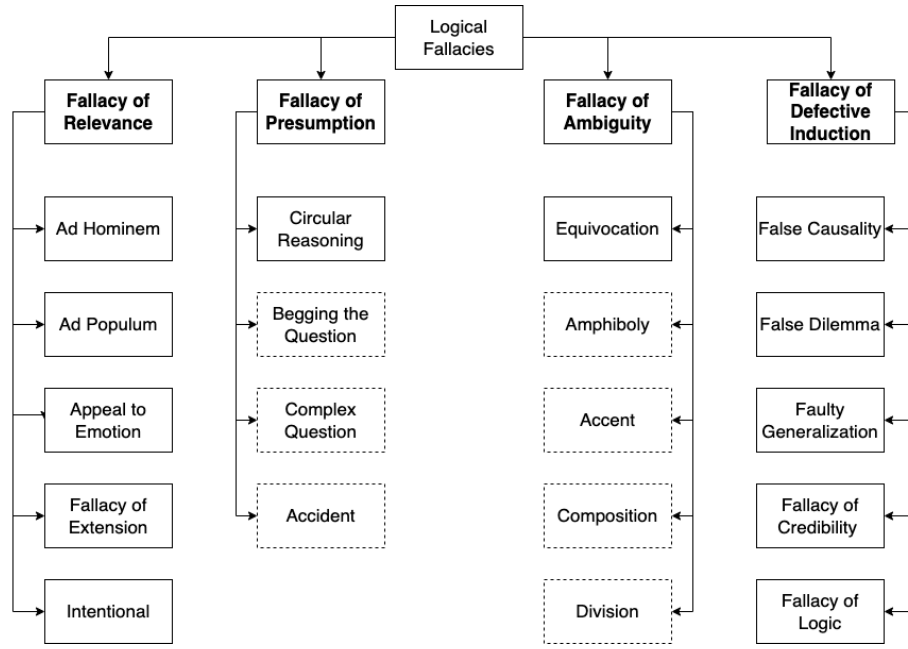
Logical Fallacies

Fallacy of Relevance

Ad Hominem

Ad Populum

Appeal to Emotion

Fallacy of Extension

Intentional

Fallacy of Presumption

Circular Reasoning

Begging the Question

Complex Question

Accident

Fallacy of Ambiguity

Equivocation

Amphiboly

Accent

Composition

Division

Fallacy of Defective Induction

False Causality

False Dilemma

Faulty Generalization

Fallacy of Credibility

Fallacy of Logic